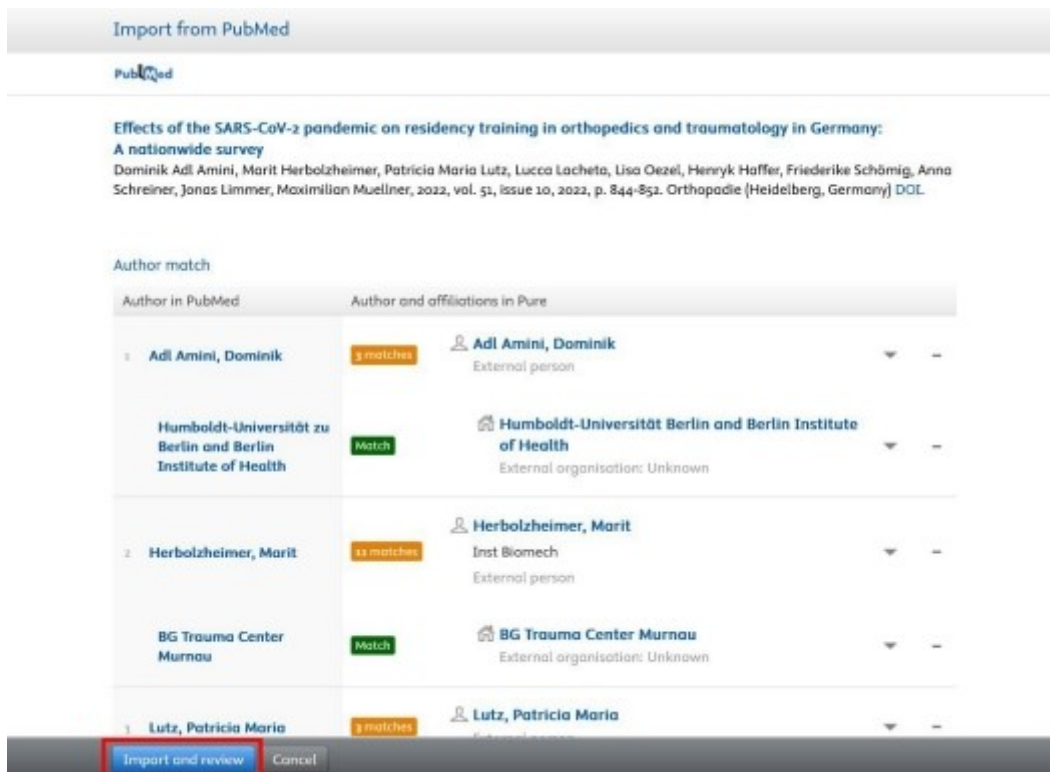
Import from PubMed

PubMed

Effects of the SARS-CoV-2 pandemic on residency training in orthopedics and traumatology in Germany: A nationwide survey

Dominik Adl Amini, Marit Herbolzheimer, Patricia Maria Lutz, Lucca Lacheta, Lisa Oezel, Henryk Haffer, Friederike Schömig, Anna Schreiner, Jonas Limmer, Maximilian Muellner, 2022, vol. 51, issue 10, 2022, p. 844-852. Orthopadie (Heidelberg, Germany) DOI

Author match

| Author in PubMed | | Author and affiliations in Pure |
|---|---|---|
| 1 Adl Amini, Dominik | 3 matches | Adl Amini, Dominik External person |
| Humboldt-Universität zu Berlin and Berlin Institute of Health | Match | Humboldt-Universität Berlin and Berlin Institute of Health External organisation: Unknown |
| 2 Herbolzheimer, Marit | 11 matches | Herbolzheimer, Marit Inst Biomech External person |
| BG Trauma Center Murnau | Match | BG Trauma Center Murnau External organisation: Unknown |
| 3 Lutz, Patricia Maria | 3 matches | Lutz, Patricia Maria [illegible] |

Import and review Cancel